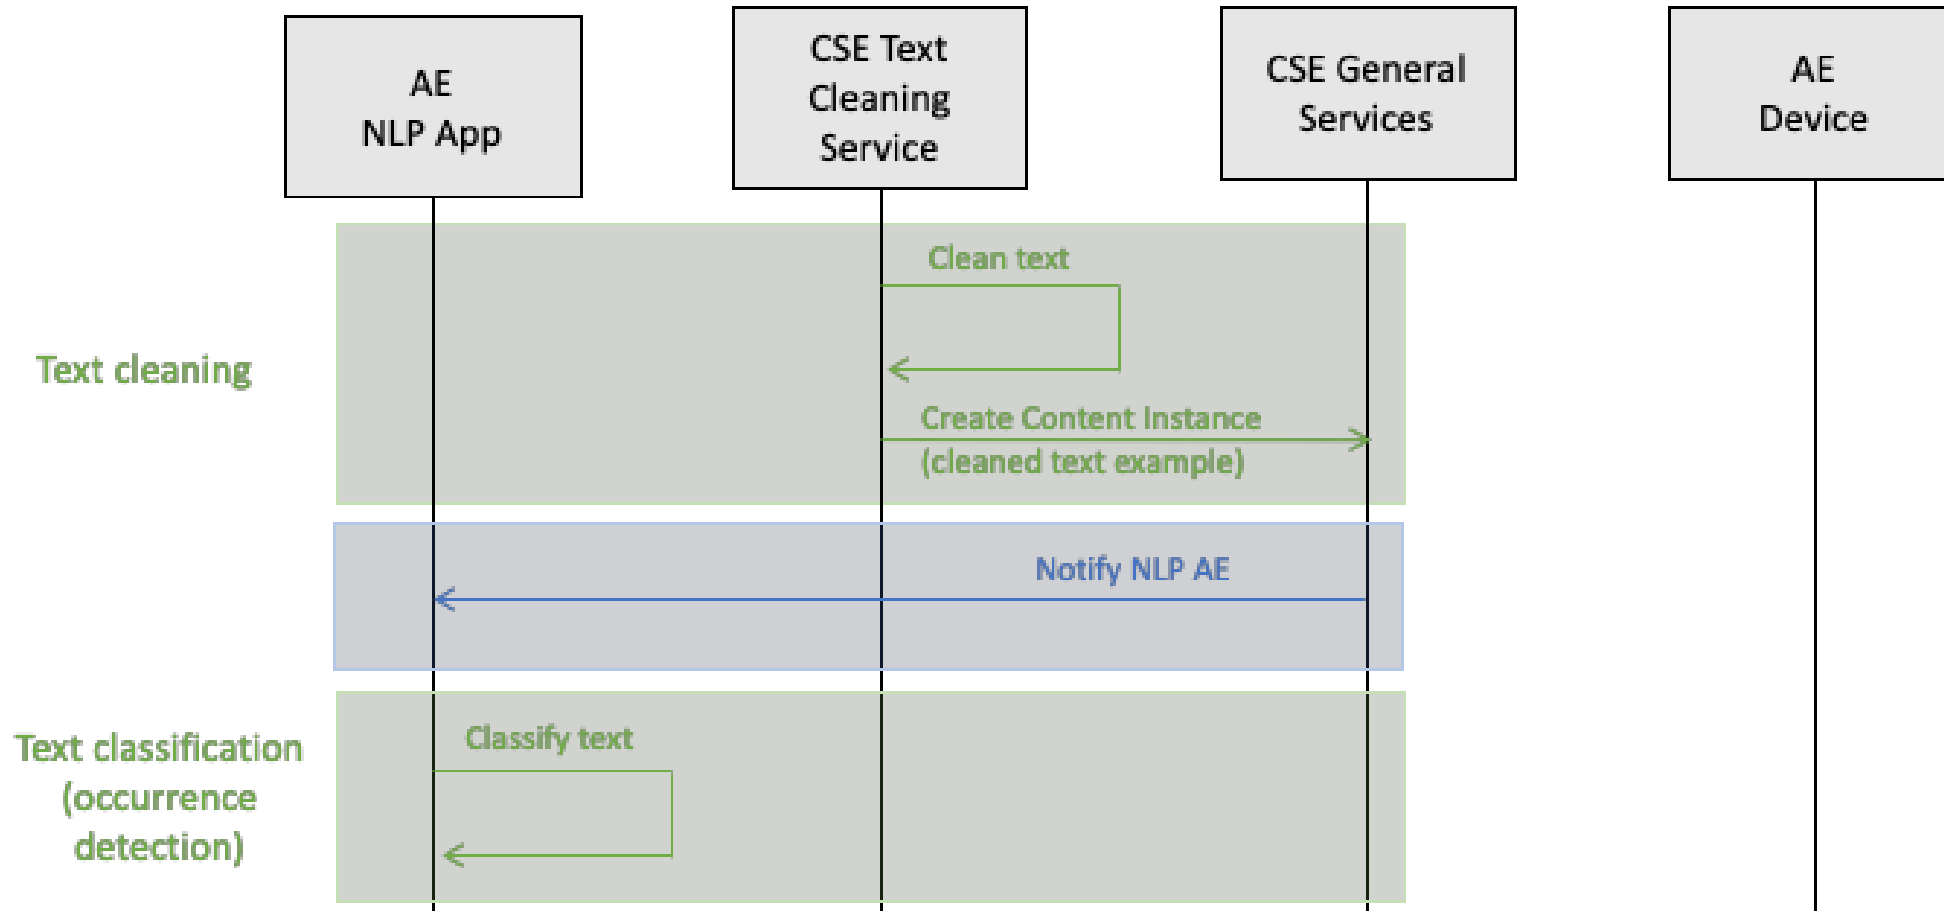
AE
NLP App

CSE Text
Cleaning
Service

CSE General
Services

AE
Device

Text cleaning

Clean text

Create Content Instance
(cleaned text example)

Notify NLP AE

Text classification
(occurrence
detection)

Classify text